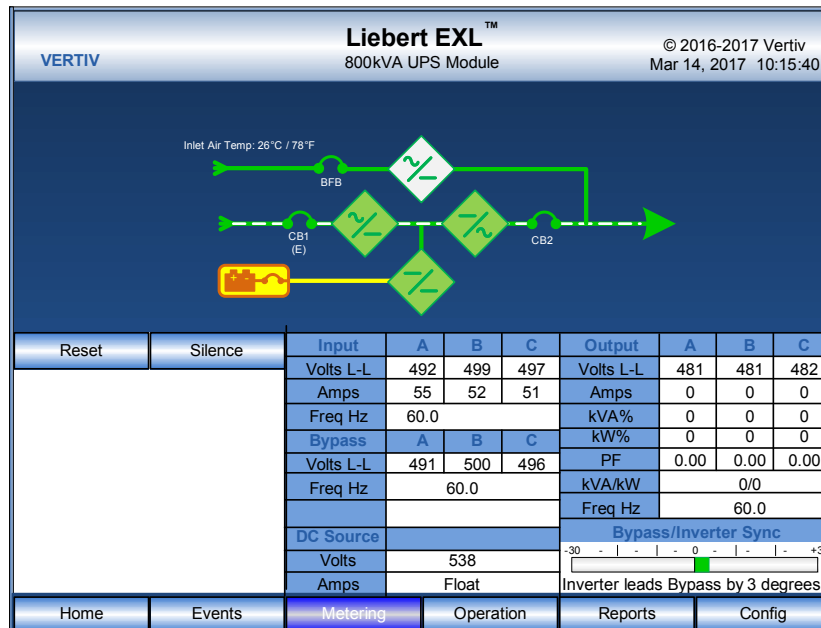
VERTIV

Liebert EXL™
800kVA UPS Module

© 2016-2017 Vertiv
Mar 14, 2017 10:15:40

Inlet Air Temp: 26°C / 78°F

BFB

CB1
(E)

CB2

Reset | Silence

| Input | A | B | C |
|---|---|---|---|
| Volts L-L | 492 | 499 | 497 |
| Amps | 55 | 52 | 51 |
| Freq Hz | 60.0 | | |
| Bypass | A | B | C |
| Volts L-L | 491 | 500 | 496 |
| Freq Hz | 60.0 | | |
| | | | |
| DC Source | | | |
| Volts | 538 | | |
| Amps | Float | | |

| Output | A | B | C |
|---|---|---|---|
| Volts L-L | 481 | 481 | 482 |
| Amps | 0 | 0 | 0 |
| kVA% | 0 | 0 | 0 |
| kW% | 0 | 0 | 0 |
| PF | 0.00 | 0.00 | 0.00 |
| kVA/kW | 0/0 | | |
| Freq Hz | 60.0 | | |

Bypass/Inverter Sync
-30 - | - - 0 - | - +3
Inverter leads Bypass by 3 degrees

Home | Events | Metering | Operation | Reports | Config